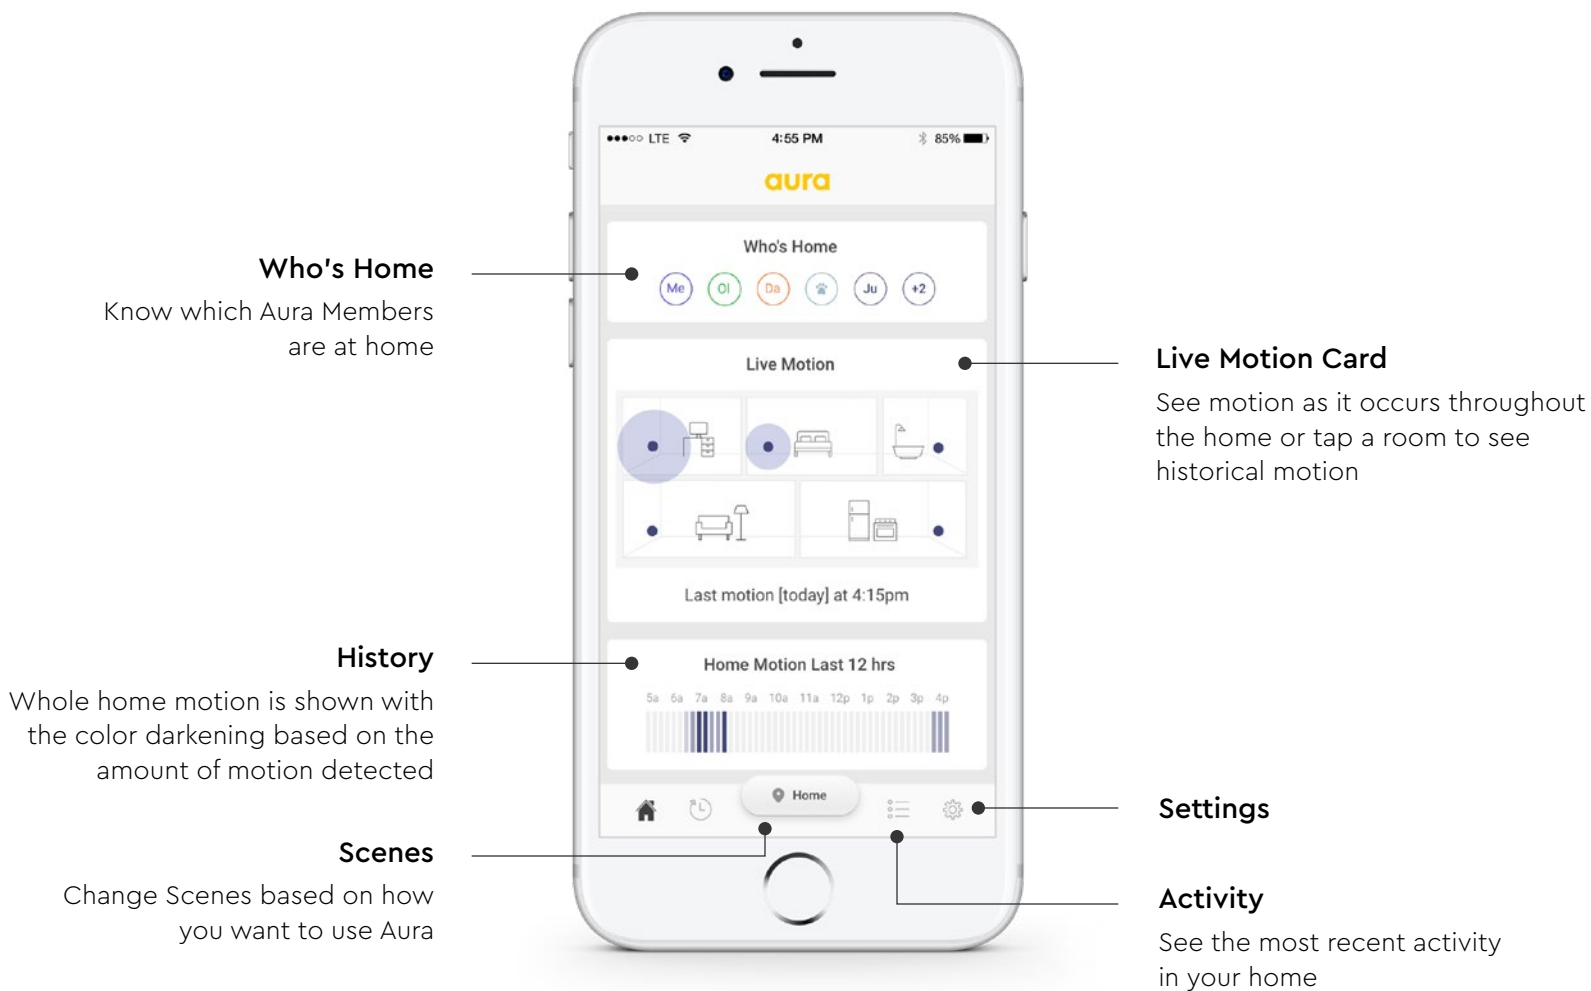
Who's Home
Know which Aura Members are at home

History
Whole home motion is shown with the color darkening based on the amount of motion detected

Scenes
Change Scenes based on how you want to use Aura

●●●○○ LTE 4:55 PM 85%
aura

Who's Home
Me Ol Da Ju +2

Live Motion

Last motion [today] at 4:15pm

Home Motion Last 12 hrs
5a 6a 7a 8a 9a 10a 11a 12p 1p 2p 3p 4p

Home

Live Motion Card
See motion as it occurs throughout the home or tap a room to see historical motion

Settings

Activity
See the most recent activity in your home